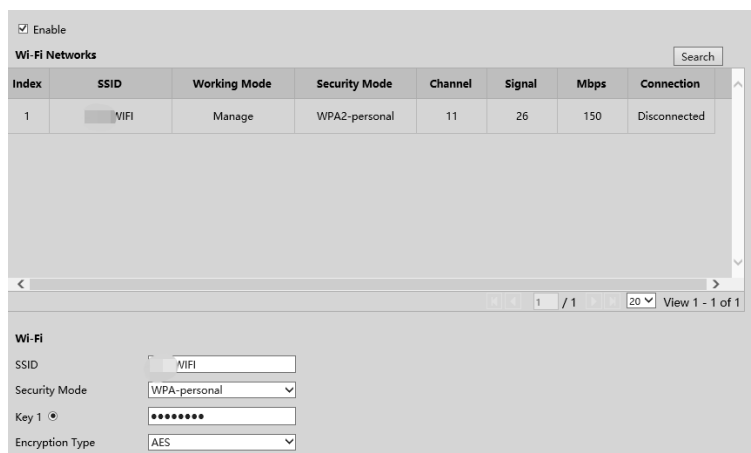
☑ Enable

Wi-Fi Networks

Search

| Index | SSID | Working Mode | Security Mode | Channel | Signal | Mbps | Connection |
|---|---|---|---|---|---|---|---|
| 1 | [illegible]WIFI | Manage | WPA2-personal | 11 | 26 | 150 | Disconnected |

1 /1 20 View 1 - 1 of 1

Wi-Fi

SSID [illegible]WIFI

Security Mode WPA-personal

Key 1 ••••••••

Encryption Type AES